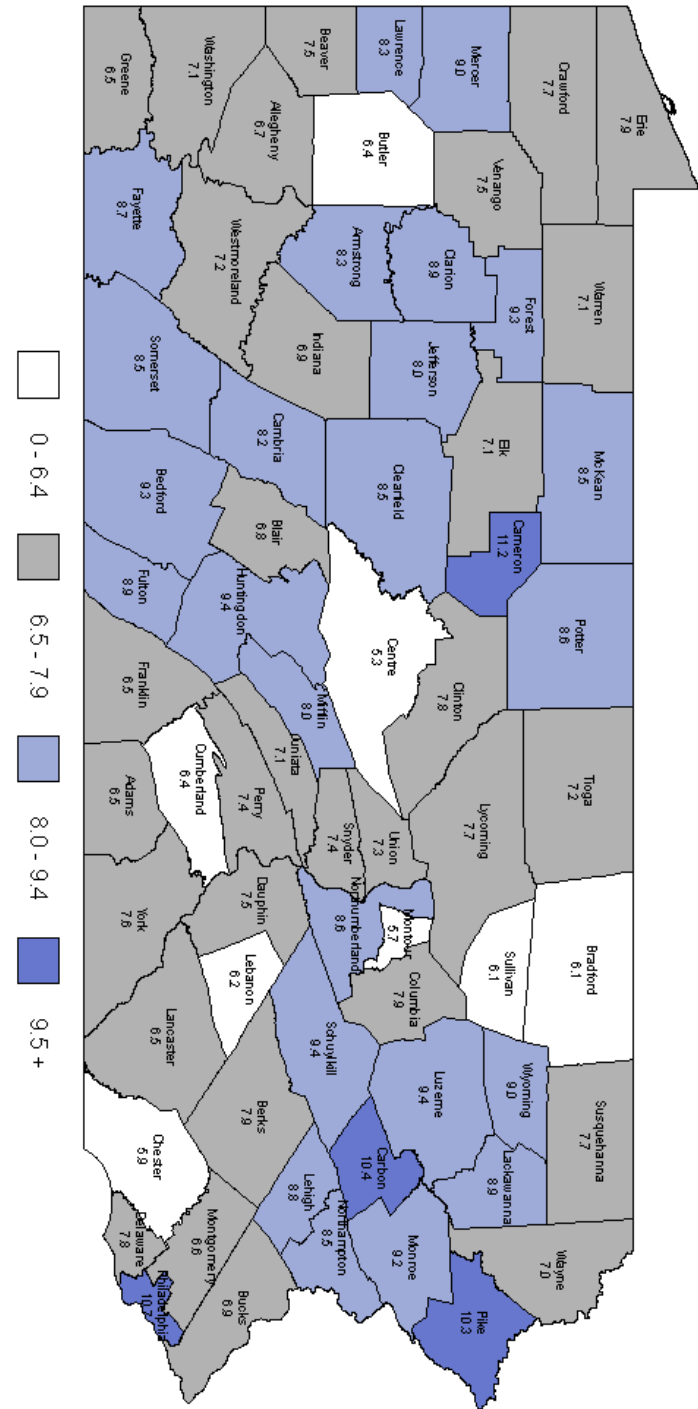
Erie
7.9

Crawford
7.7

Mercer
9.0

Lawrence
8.3

Beaver
7.5

Washington
7.1

Greene
6.5

Butler
6.4

Allegheny
6.7

Venango
7.5

Warren
7.1

Forest
9.3

Clarion
8.9

Armstrong
8.3

Westmoreland
7.2

Fayette
8.7

Indiana
6.9

Jefferson
8.0

Elk
7.1

McKean
8.5

Cameron
11.2

Potter
8.6

Clearfield
8.5

Cambria
8.2

Somerset
8.5

Bedford
9.3

Blair
6.8

Fulton
8.9

Huntingdon
9.4

Centre
5.3

Clinton
7.8

Tioga
7.2

Lycoming
7.7

Mifflin
8.0

Juniata
7.1

Franklin
6.5

Cumberland
6.4

Perry
7.4

Adams
6.5

Snyder
7.4

Union
7.3

Northumberland
8.6

Montour
5.7

Sullivan
6.1

Bradford
6.1

Columbia
7.9

Dauphin
7.5

York
7.6

Lebanon
6.2

Lancaster
6.5

Schuylkill
9.4

Luzerne
9.4

Wyoming
9.0

Susquehanna
7.7

Lackawanna
8.9

Wayne
7.0

Carbon
10.4

Berks
7.9

Chester
6.9

Lehigh
8.8

Northampton
8.5

Monroe
9.2

Pike
10.3

Montgomery
6.6

Delaware
7.8

Philadelphia
10.7

Bucks
6.9

0 - 6.4

6.5 - 7.9

8.0 - 9.4

9.5 +